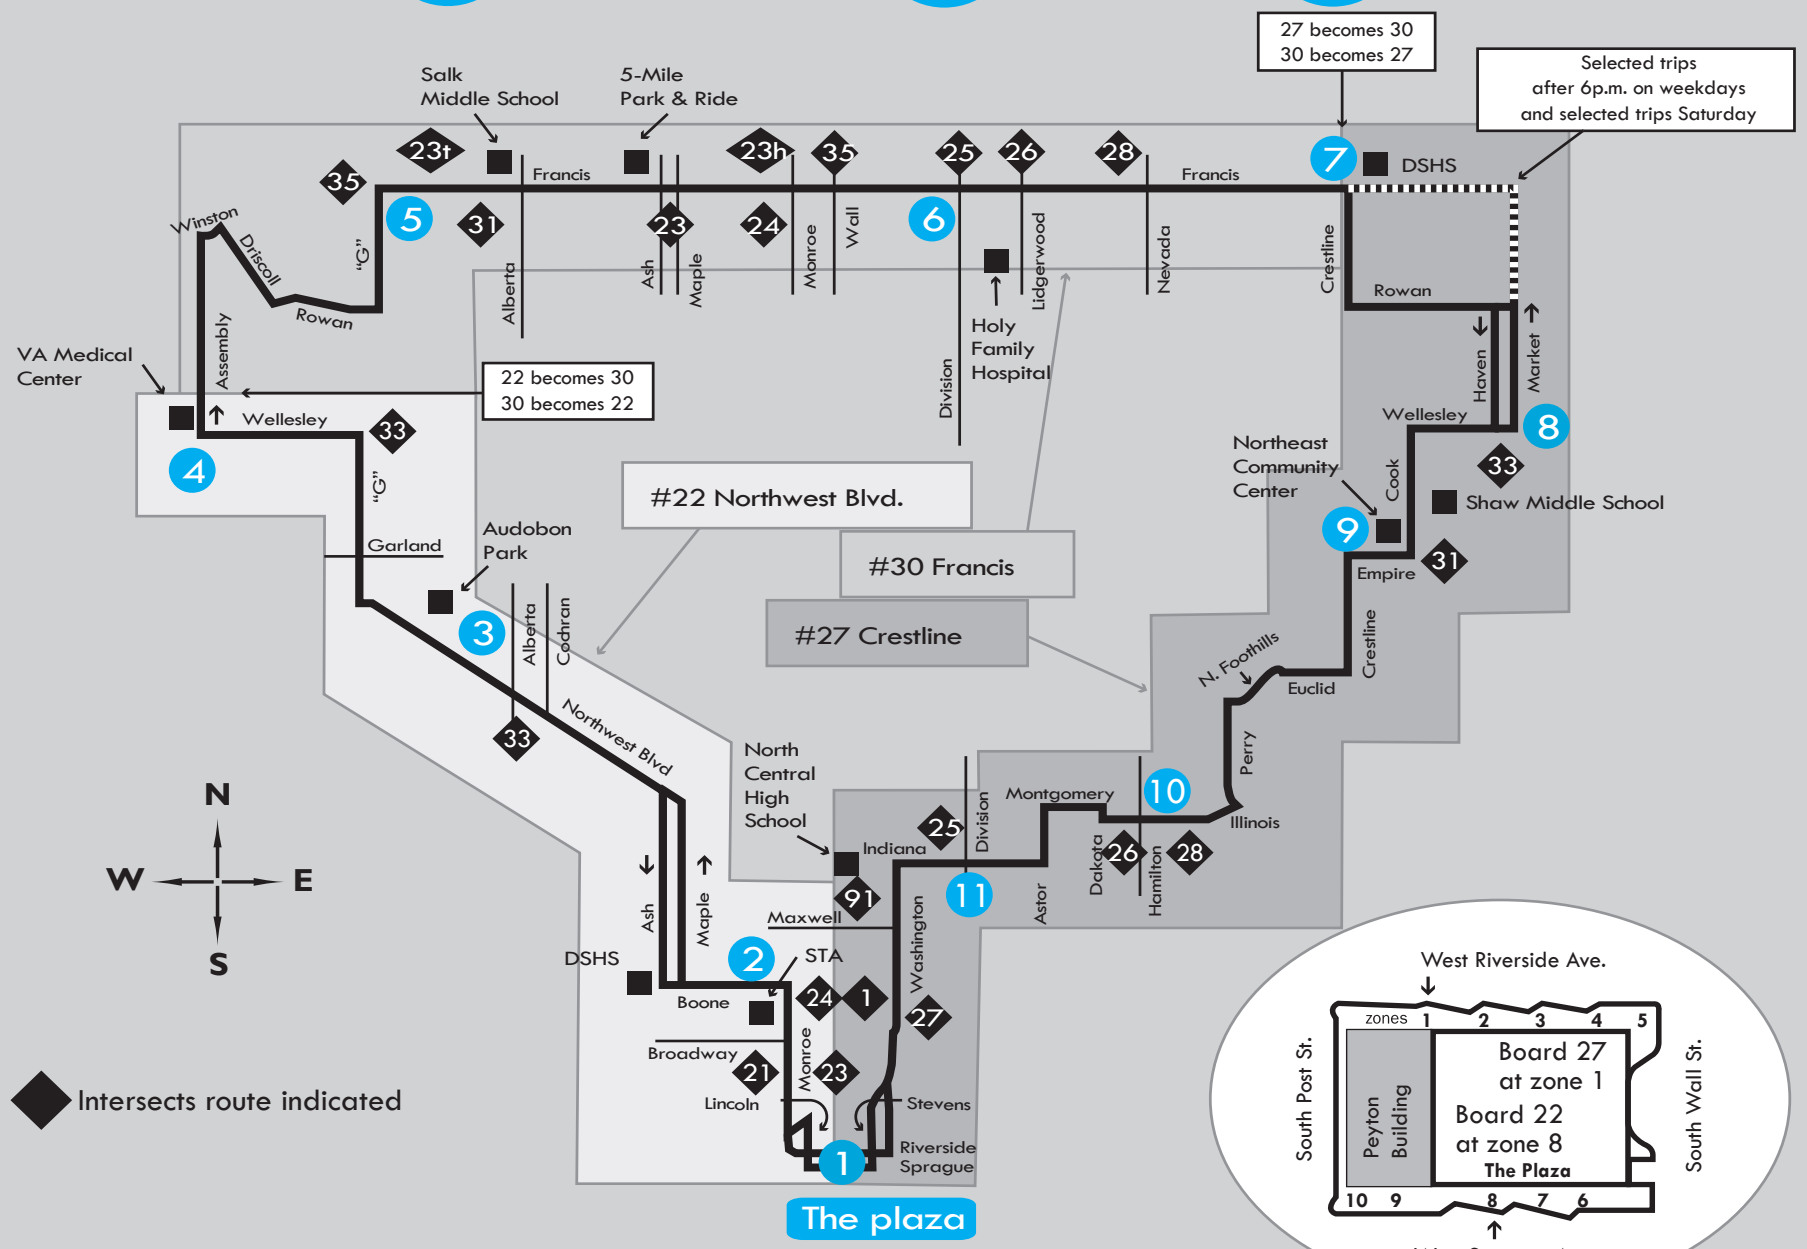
27 becomes 30
30 becomes 27

Selected trips after 6p.m. on weekdays and selected trips Saturday

Salk Middle School

5-Mile Park & Ride

23t

23h

35

25

26

28

35

Francis

Francis

7

DSHS

5

31

23

24

6

Winston

Driscoll

"G"

Alberta

Ash

Maple

Monroe

Wall

Lidgerwood

Nevada

Crestline

Rowan

Rowan

Holy Family Hospital

Division

Haven

Market

VA Medical Center

Assembly

22 becomes 30
30 becomes 22

Wellesley

33

Wellesley

8

4

"G"

Northeast Community Center

Cook

33

Shaw Middle School

#22 Northwest Blvd.

Garland

Audobon Park

9

#30 Francis

Empire

31

3

Alberta

Cochran

#27 Crestline

Crestline

N. Foothills

Euclid

33

Northwest Blvd

North Central High School

Perry

Montgomery

10

Illinois

N

25

Division

Indiana

Dakota

26

28

W

E

Ash

Maple

91

11

Astor

Hamilton

S

Maxwell

Washington

DSHS

2

STA

Boone

24

1

27

Broadway

21

Monroe

23

Intersects route indicated

Lincoln

Stevens

Riverside

Sprague

1

The plaza

West Riverside Ave.

zones 1 2 3 4 5

South Post St.

Peyton Building

Board 27 at zone 1

Board 22 at zone 8

The Plaza

South Wall St.

10 9 8 7 6